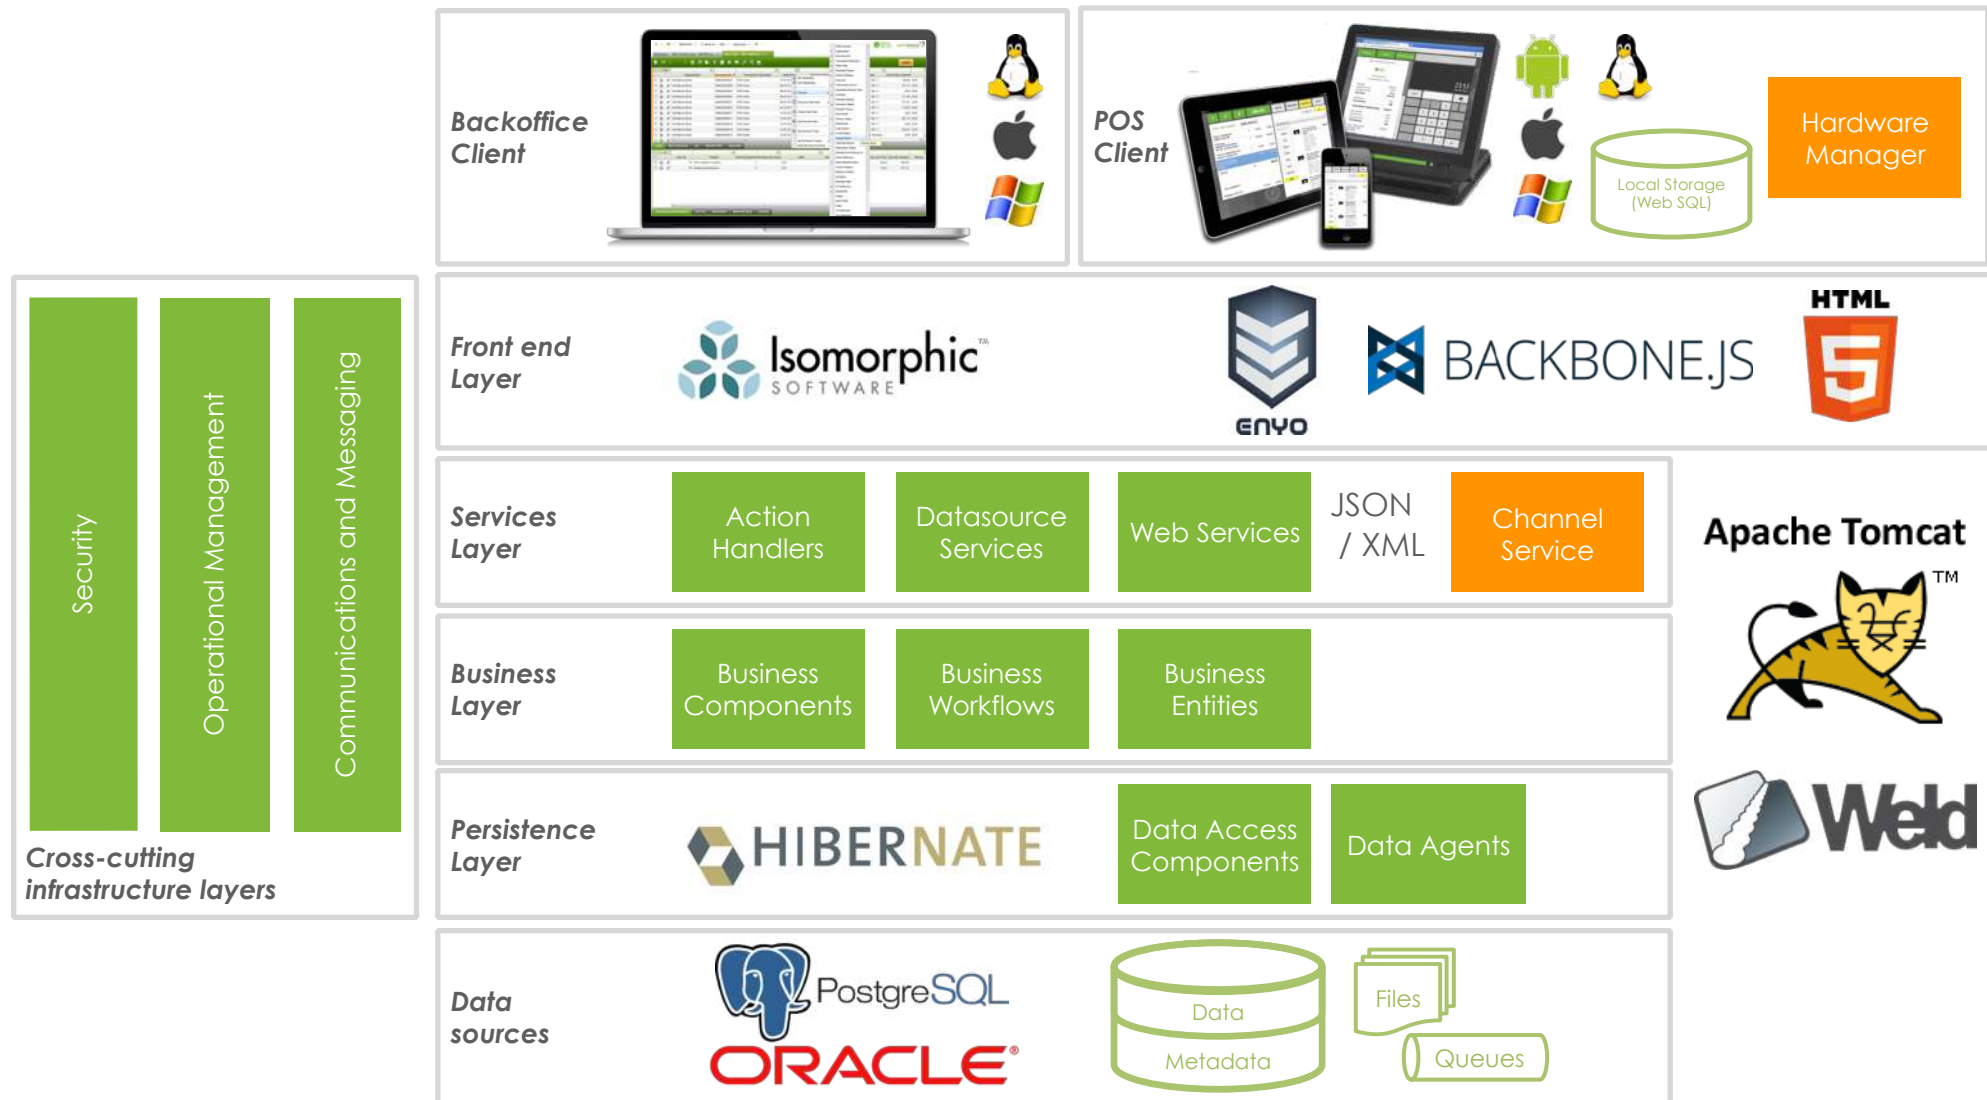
Backoffice Client

POS Client

Local Storage (Web SQL)

Hardware Manager

Security

Operational Management

Communications and Messaging

Cross-cutting infrastructure layers

Front end Layer

Isomorphic™ SOFTWARE

ENYO

BACKBONE.JS

HTML 5

Services Layer

Action Handlers

Datasource Services

Web Services

JSON / XML

Channel Service

Apache Tomcat™

Business Layer

Business Components

Business Workflows

Business Entities

Persistence Layer

HIBERNATE

Data Access Components

Data Agents

Weld

Data sources

PostgreSQL

ORACLE®

Data

Metadata

Files

Queues